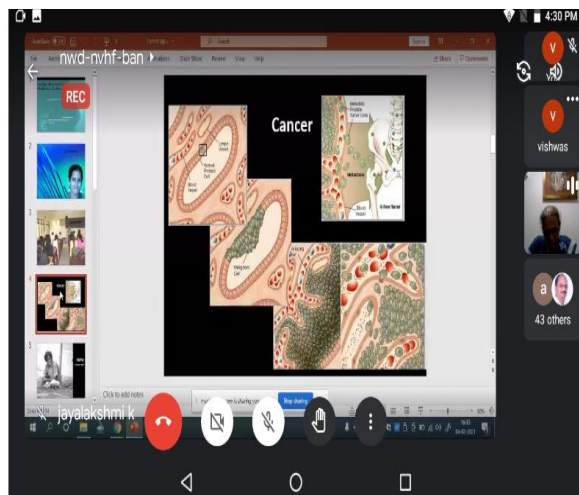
4:30 PM

nwd-nvhf-ban

REC

Cancer

Normal Prostate Cell

Blood Vessel

Malignant Cell

Metastatic Prostate Cancer Cells

Metastases

Blood Vessel

Click to add notes

Stop sharing

jayalakshmi k

v

vishwas

a

43 others